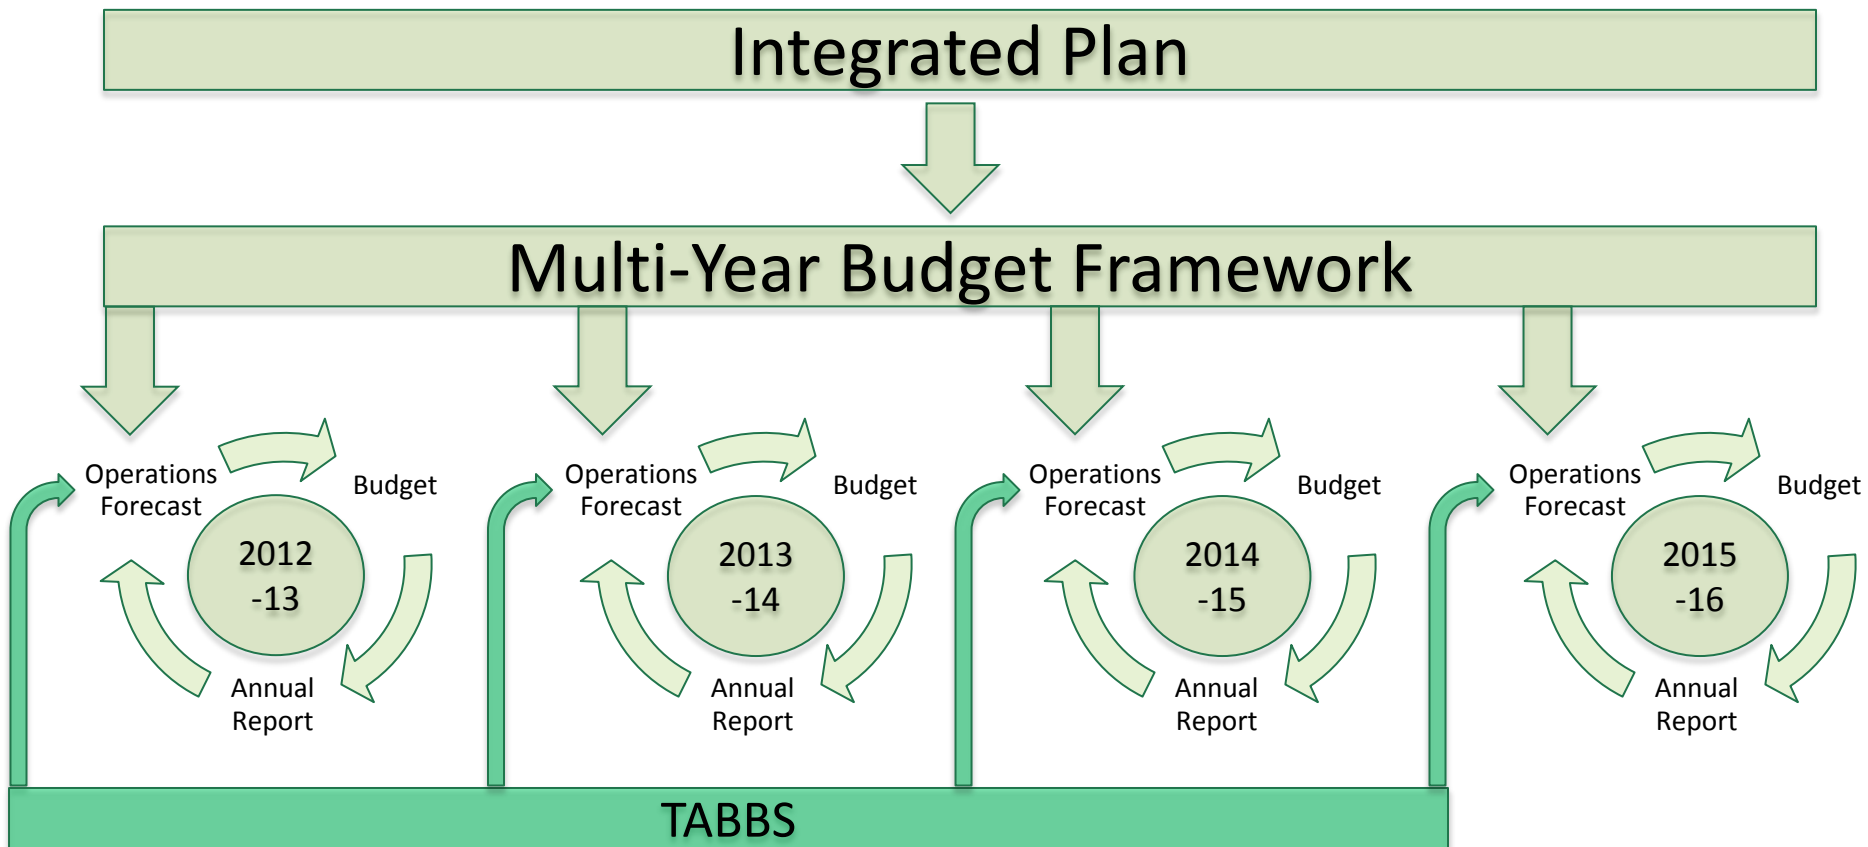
Integrated Plan

Multi-Year Budget Framework

Operations Forecast
Budget
2012 -13
Annual Report

Operations Forecast
Budget
2013 -14
Annual Report

Operations Forecast
Budget
2014 -15
Annual Report

Operations Forecast
Budget
2015 -16
Annual Report

TABBS